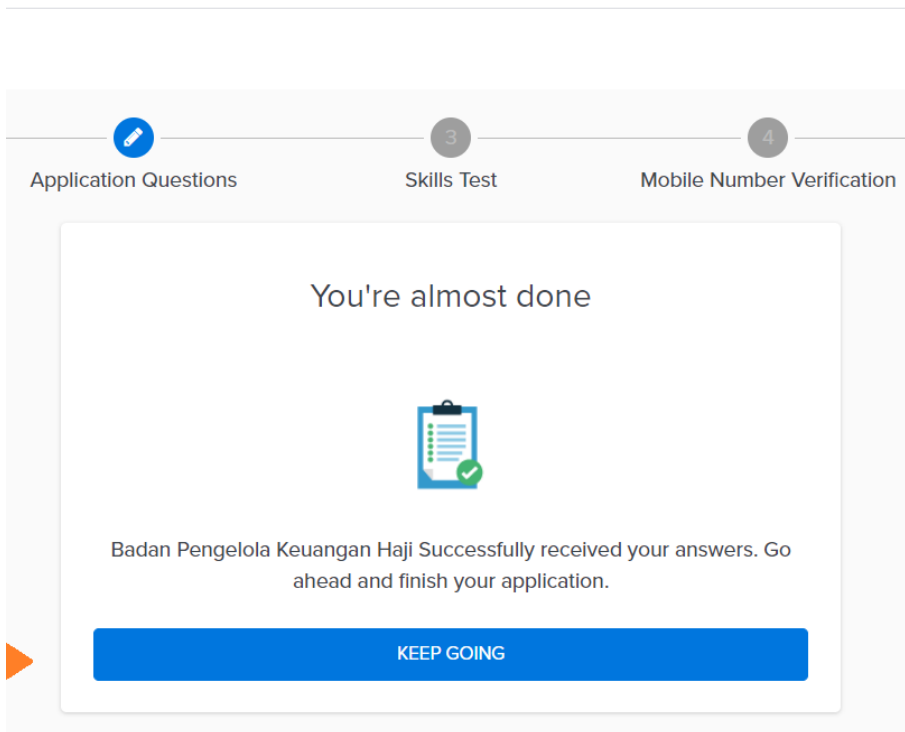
Application Questions

3

Skills Test

4

Mobile Number Verification

You're almost done

Badan Pengelola Keuangan Haji Successfully received your answers. Go ahead and finish your application.

KEEP GOING